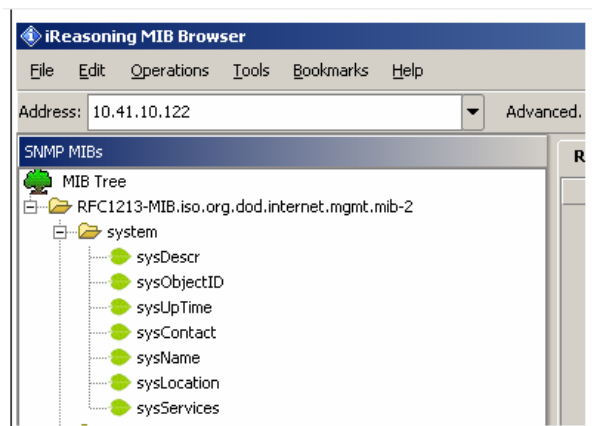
iReasoning MIB Browser

File Edit Operations Tools Bookmarks Help

Address: 10.41.10.122 Advanced.

SNMP MIBs

R

MIB Tree
RFC1213-MIB.iso.org.dod.internet.mgmt.mib-2
system
sysDescr
sysObjectID
sysUpTime
sysContact
sysName
sysLocation
sysServices